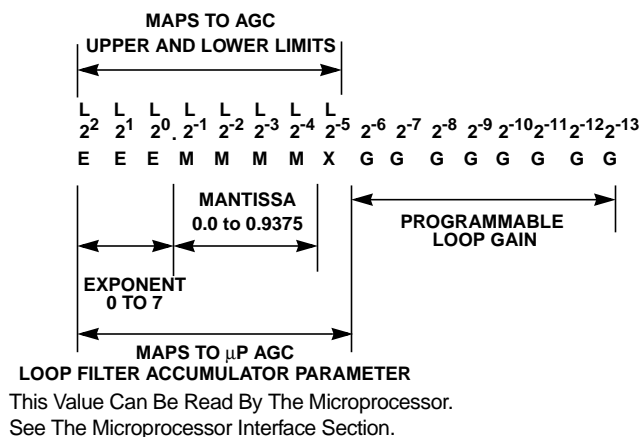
MAPS TO AGC
UPPER AND LOWER LIMITS

L L L L L L L L
$2^2$ $2^1$ $2^0$. $2^{-1}$ $2^{-2}$ $2^{-3}$ $2^{-4}$ $2^{-5}$ $2^{-6}$ $2^{-7}$ $2^{-8}$ $2^{-9}$ $2^{-10}$ $2^{-11}$ $2^{-12}$ $2^{-13}$
E E E M M M M X G G G G G G G G

MANTISSA
0.0 to 0.9375

PROGRAMMABLE
LOOP GAIN

EXPONENT
0 TO 7

MAPS TO μP AGC
LOOP FILTER ACCUMULATOR PARAMETER

This Value Can Be Read By The Microprocessor.
See The Microprocessor Interface Section.